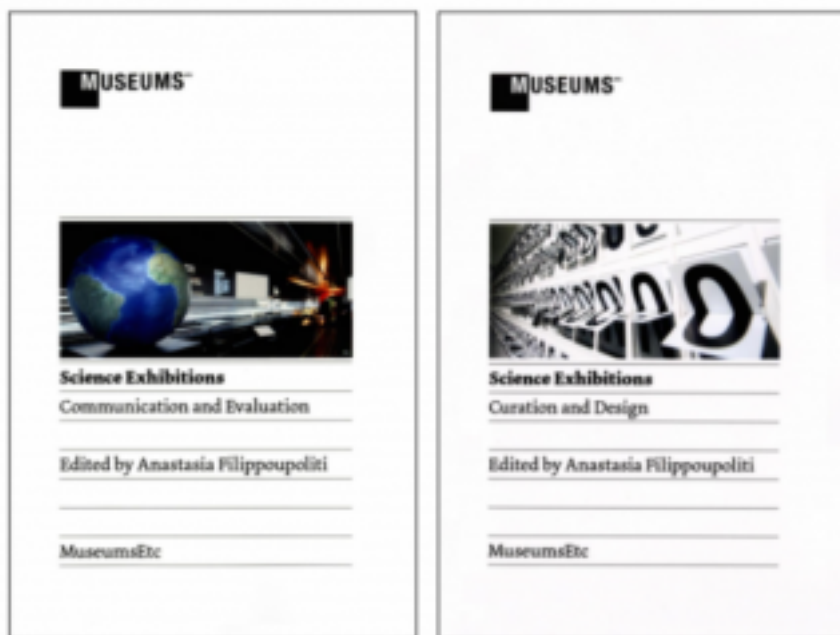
MUSEUMS

Science Exhibitions

Communication and Evaluation

Edited by Anastasia Filippoupoliti

MuseumsEtc

MUSEUMS

Science Exhibitions

Curation and Design

Edited by Anastasia Filippoupoliti

MuseumsEtc